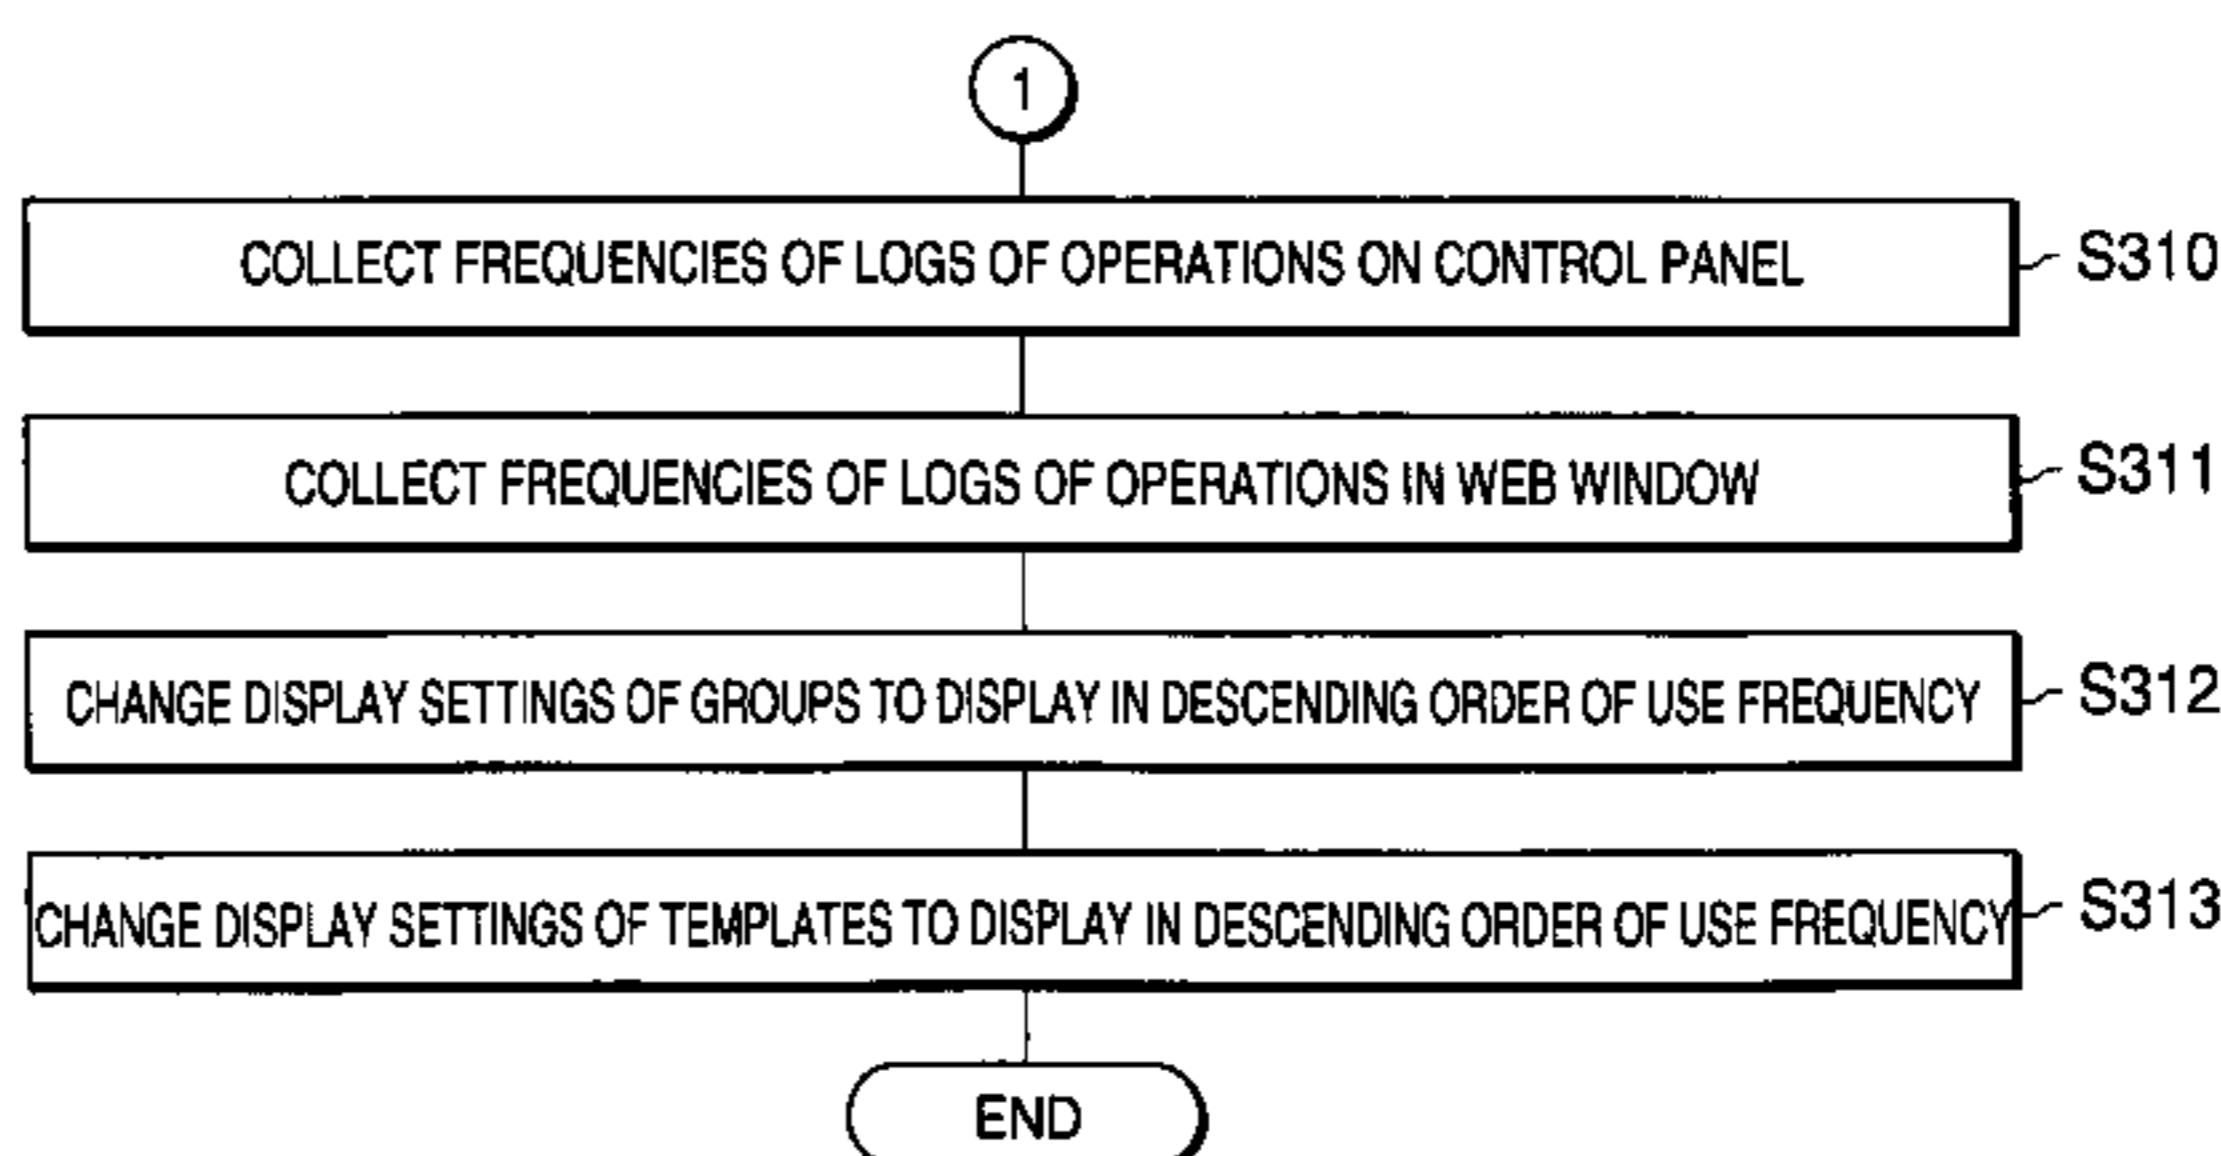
1

COLLECT FREQUENCIES OF LOGS OF OPERATIONS ON CONTROL PANEL

S310

COLLECT FREQUENCIES OF LOGS OF OPERATIONS IN WEB WINDOW

S311

CHANGE DISPLAY SETTINGS OF GROUPS TO DISPLAY IN DESCENDING ORDER OF USE FREQUENCY

S312

CHANGE DISPLAY SETTINGS OF TEMPLATES TO DISPLAY IN DESCENDING ORDER OF USE FREQUENCY

S313

END